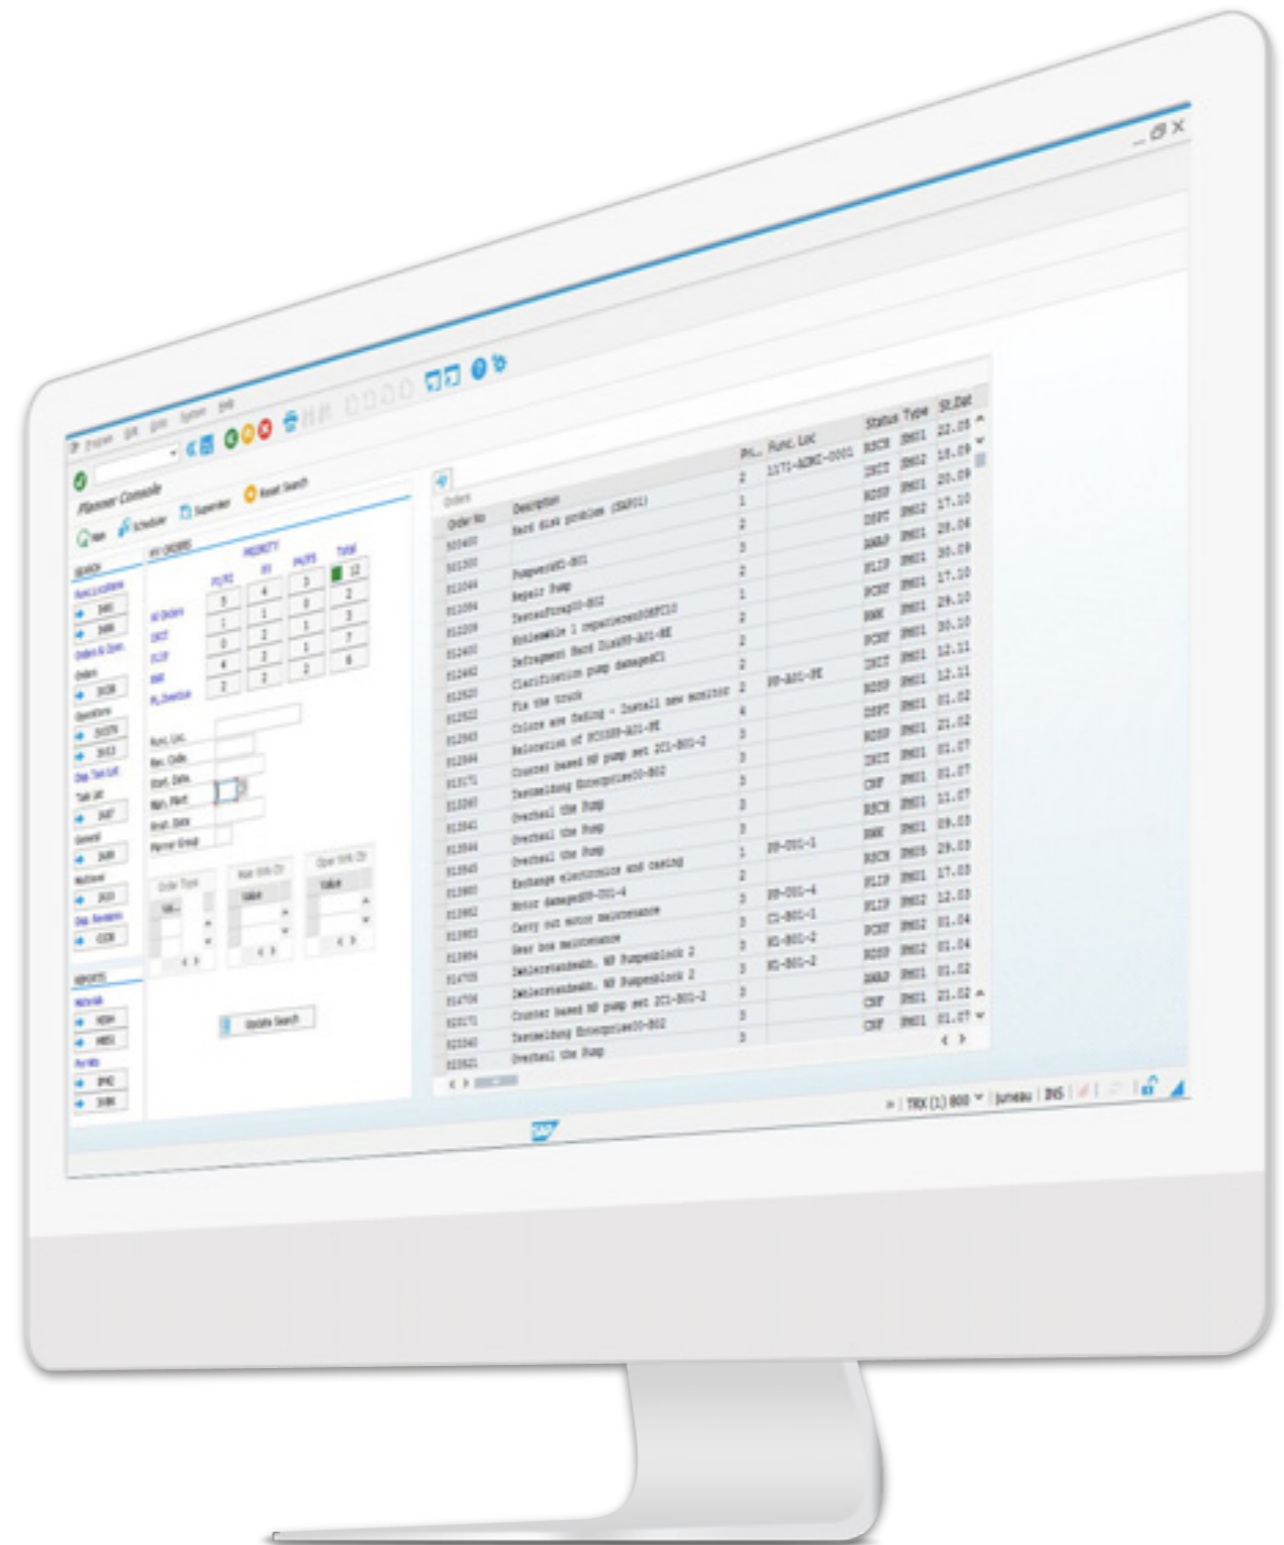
Program Edit Goto System Help

Planner Console

Plan Scheduler Supervisor Reset Search

SEARCH
Func.Locations
Orders & Oper.
Orders
Operations
Disp. Task List
Task List
General
Notifications
Disp. Reminders

REPORTS
Materials
Pur Info

MY ORDERS
PRIORITY
P1/P2 | P3 | P4/P5 | Total
All Orders | 5 | 4 | 3 | 12
CRTD | 1 | 1 | 0 | 2
REL | 0 | 2 | 1 | 3
PLCP | 4 | 2 | 1 | 7
PL_Overdue | 2 | 2 | 2 | 6

Func. Loc.
Rev. Code
Start. Date
Main. Plant
Finish. Date
Planner Group

Order Type
Main Wrk Ctr
Oper Wrk Ctr
Value

Update Search

Orders

| Order No | Description | Pri... | Func. Loc | Status | Type | St.Dat |
|---|---|---|---|---|---|---|
| | Hard disk problem (SAP01) | 2 | 1171-ADMI-0001 | RSCH | PM01 | 22.05 |
| | | 1 | | INIT | PM02 | 18.09 |
| | | 2 | | RDSP | PM01 | 20.09 |
| | Pumpen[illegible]-B01 | 3 | | DSPT | PM02 | 17.10 |
| | Repair Pump | 2 | | AWAP | PM01 | 28.06 |
| | Testauftrag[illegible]-B02 | 1 | | PLIP | PM01 | 30.09 |
| | Kohlemeile 1 reparieren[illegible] | 2 | | PCNF | PM01 | 17.10 |
| | Defragment Hard Disk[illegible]-A01-PE | 2 | | RWK | PM01 | 29.10 |
| | Clarification pump damaged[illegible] | 2 | | PCNF | PM01 | 30.10 |
| | Fix the truck | 2 | PP-A01-PE | INIT | PM01 | 12.11 |
| | Colors are fading - Install new monitor | 4 | | RDSP | PM01 | 12.11 |
| | Relocation of PC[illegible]-A01-PE | 3 | | DSPT | PM01 | 01.02 |
| | Counter based HP pump set 2C1-B01-2 | 3 | | RDSP | PM01 | 21.02 |
| | Teamendung Enterprise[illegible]-B02 | 3 | | INIT | PM01 | 01.07 |
| | Overhaul the Pump | 3 | | CNF | PM01 | 01.07 |
| | Overhaul the Pump | 3 | | RSCH | PM01 | 11.07 |
| | Overhaul the Pump | 1 | PP-C01-1 | RWK | PM01 | 09.03 |
| | Exchange electronics and casing | 2 | | RSCH | PM05 | 29.03 |
| | Motor damaged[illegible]-C01-4 | 3 | PP-C01-4 | PLIP | PM01 | 17.03 |
| | Carry out motor maintenance | 3 | C1-B01-1 | PLIP | PM02 | 12.03 |
| | Gear box maintenance | 3 | H1-B01-2 | PCNF | PM02 | 01.04 |
| | Inklorstandswh. HP Pumpenblock 2 | 3 | H1-B01-2 | RDSP | PM02 | 01.04 |
| | Inklorstandswh. HP Pumpenblock 2 | 3 | | AWAP | PM01 | 01.02 |
| | Counter based HP pump set 2C1-B01-2 | 3 | | CNF | PM01 | 21.02 |
| | Teamendung Enterprise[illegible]-B02 | 3 | | CNF | PM01 | 01.07 |
| | Overhaul the Pump | | | | | |

TRX (1) 800 | juneau | INS

SAP